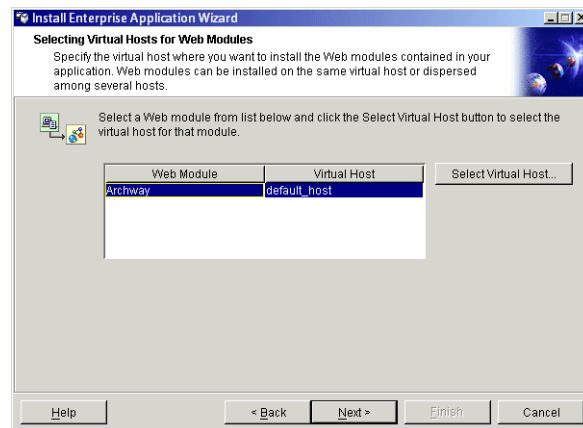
Install Enterprise Application Wizard

Selecting Virtual Hosts for Web Modules

Specify the virtual host where you want to install the Web modules contained in your application. Web modules can be installed on the same virtual host or dispersed among several hosts.

Select a Web module from list below and click the Select Virtual Host button to select the virtual host for that module.

| Web Module | Virtual Host |
|---|---|
| Archway | default_host |

Select Virtual Host...

Help

< Back

Next >

Finish

Cancel